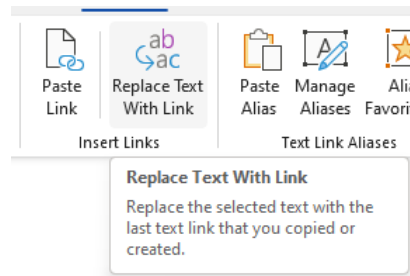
Paste Link

ab ac

Replace Text With Link

Insert Links

Paste Alias

Manage Aliases

Ali Favori

Text Link Aliases

Replace Text With Link

Replace the selected text with the last text link that you copied or created.